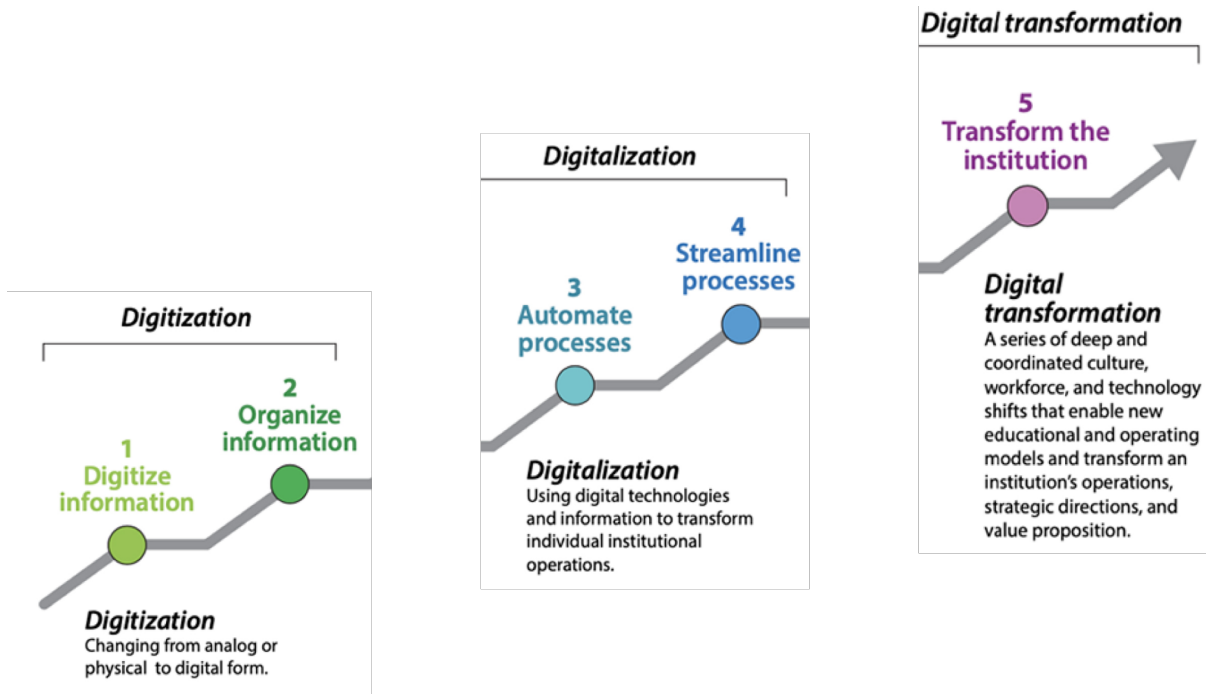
Digitization

1
Digitize information

2
Organize information

Digitization
Changing from analog or physical to digital form.

Digitalization

3
Automate processes

4
Streamline processes

Digitalization
Using digital technologies and information to transform individual institutional operations.

Digital transformation

5
Transform the institution

Digital transformation
A series of deep and coordinated culture, workforce, and technology shifts that enable new educational and operating models and transform an institution's operations, strategic directions, and value proposition.